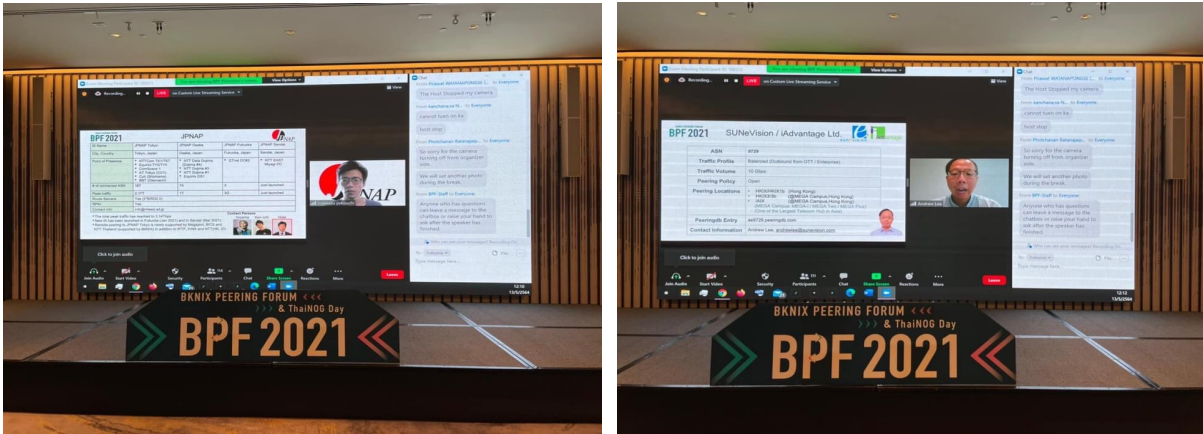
Recording...
LIVE on Custom Live Streaming Service
View Options
Chat
The Host Stopped my camera
cannot turn on ka
host stop
From Photchanan Ratanajaipan to Everyone:
So sorry for the camera turning off from organizer side.
We will set another photo during the break.
From BPF Staff to Everyone:
Anyone who has questions can leave a message to the chatbox or raise your hand to ask after the speaker has finished.
BPF 2021
JPNAP
JPNAP
Click to join audio
Join Audio
Start Video
Security
Participants
Chat
Share Screen
Reactions
More
Leave
12:10

Recording...
LIVE on Custom Live Streaming Service
View Options
Chat
The Host Stopped my camera
cannot turn on ka
host stop
From Photchanan Ratanajaipan to Everyone:
So sorry for the camera turning off from organizer side.
We will set another photo during the break.
From BPF Staff to Everyone:
Anyone who has questions can leave a message to the chatbox or raise your hand to ask after the speaker has finished.
BPF 2021
SUNeVision / iAdvantage Ltd.
| ASN | 9729 |
|---|---|
| Traffic Profile | Balanced (Outbound from OTT / Enterprise) |
| Traffic Volume | 10 Gbps |
| Peering Policy | Open |
| Peering Locations | HKIX, HKIX, JADE (MEGA Campus, Hong Kong) |
| PeeringDB Entry | as9729.peeringdb.com |
| Contact Information | Andrew Lee, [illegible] |
Andrew Lee
Click to join audio
Join Audio
Start Video
Security
Participants
Chat
Share Screen
Reactions
More
Leave
12:12

BKNIX PEERING FORUM & ThaiNOG Day
BPF 2021

BKNIX PEERING FORUM & ThaiNOG Day
BPF 2021